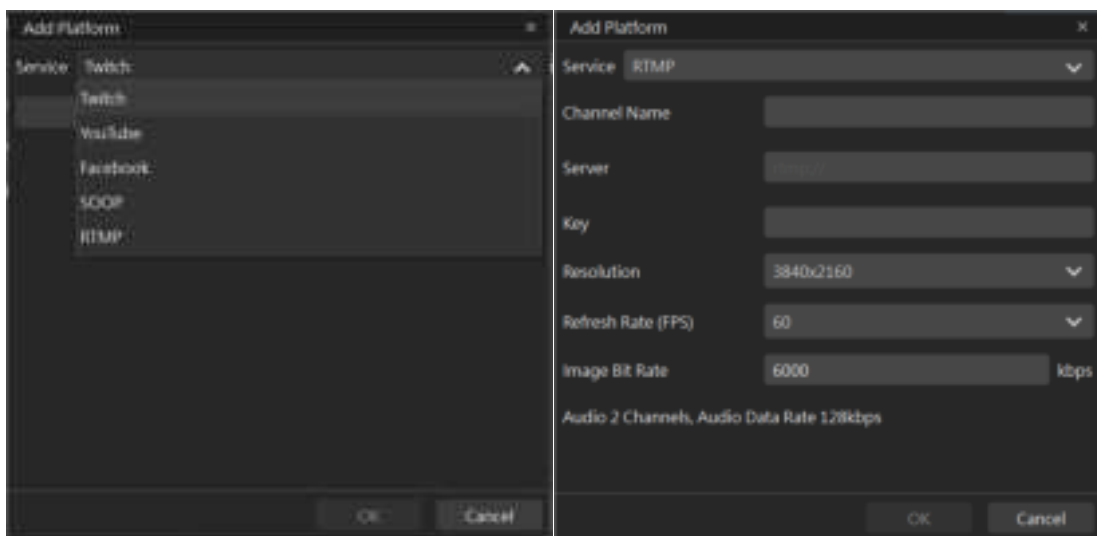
Add Platform

Service Twitch

Twitch

YouTube

Facebook

SOOP

RTMP

OK Cancel

Add Platform

×

Service RTMP

Channel Name

Server

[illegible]

Key

Resolution 3840x2160

Refresh Rate (FPS) 60

Image Bit Rate 6000 kbps

Audio 2 Channels, Audio Data Rate 128kbps

OK Cancel